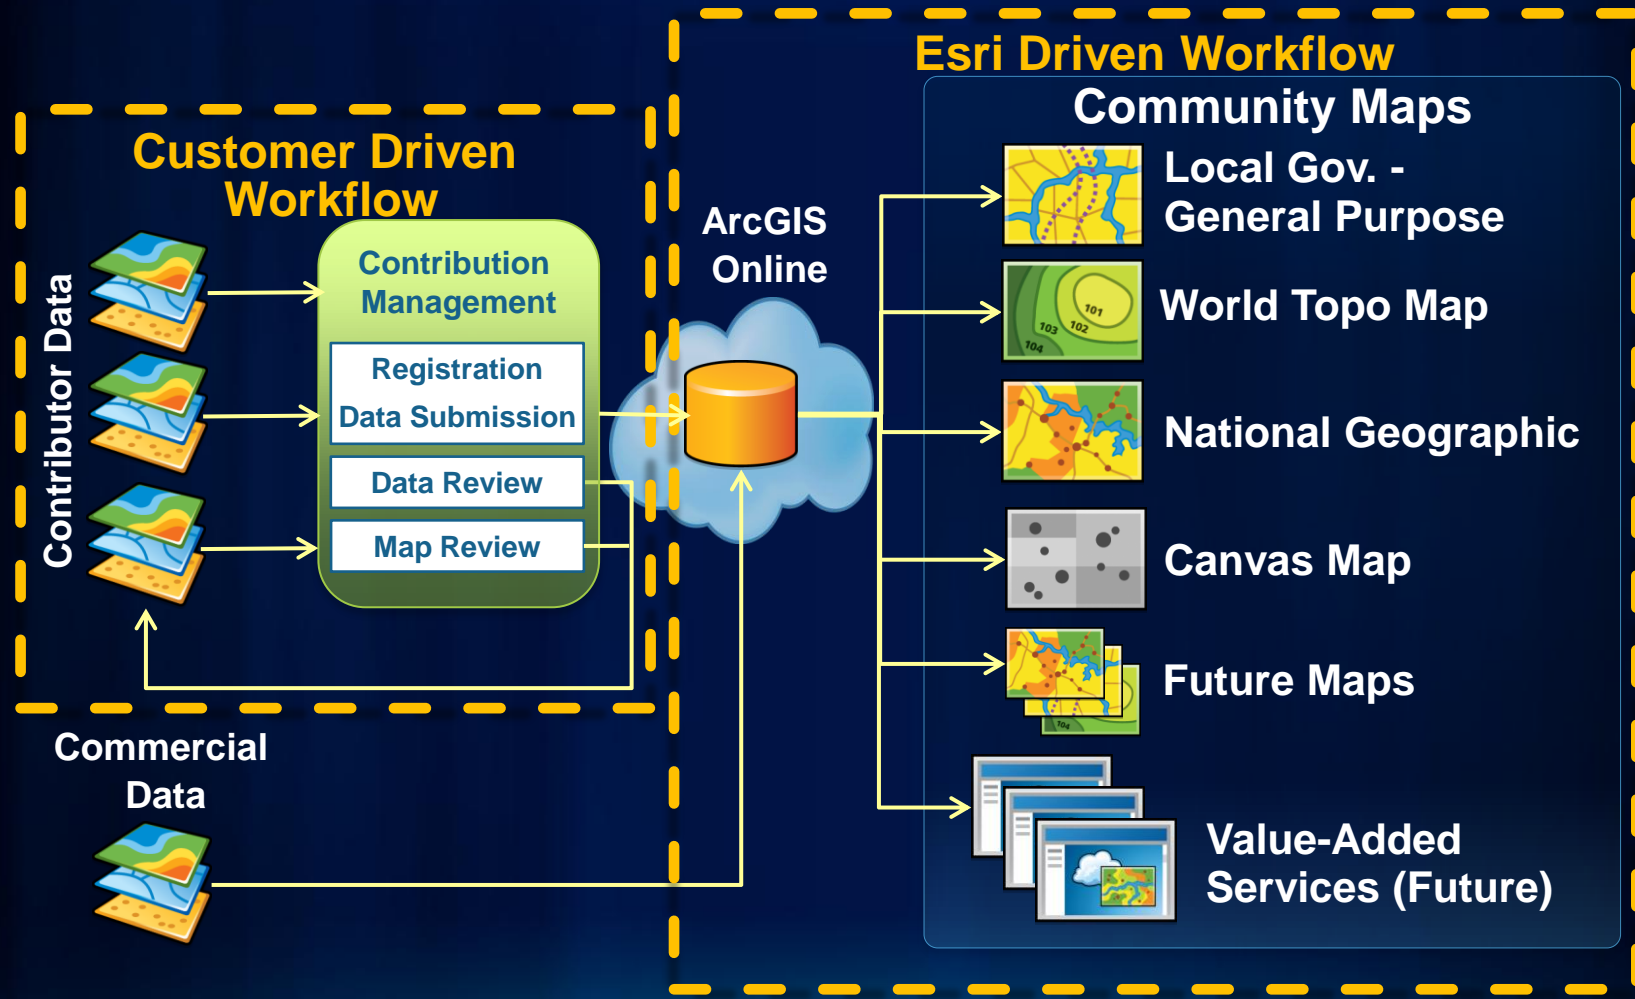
Customer Driven Workflow

Contributor Data

Contribution Management

Registration

Data Submission

Data Review

Map Review

Commercial Data

ArcGIS Online

Esri Driven Workflow

Community Maps

Local Gov. - General Purpose

101

103

102

104

World Topo Map

National Geographic

Canvas Map

104

Future Maps

Value-Added Services (Future)